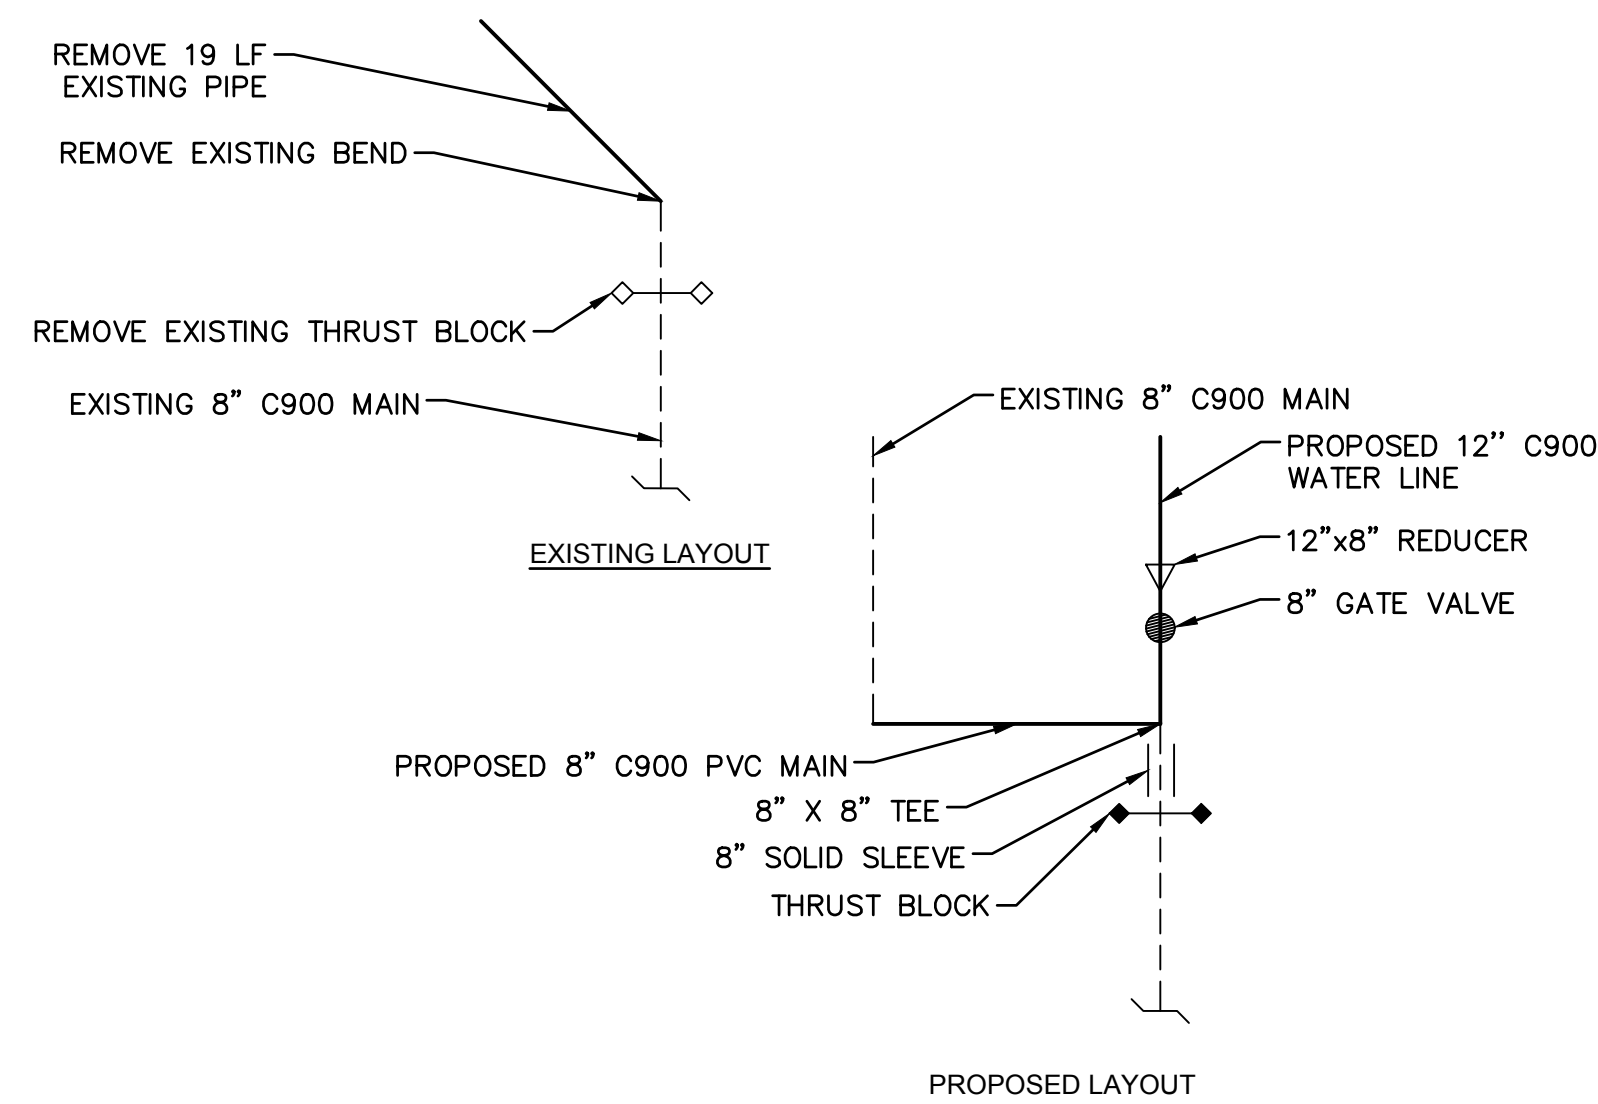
REMOVE 19 LF
EXISTING PIPE

REMOVE EXISTING BEND

REMOVE EXISTING THRUST BLOCK

EXISTING 8" C900 MAIN

EXISTING LAYOUT

EXISTING 8" C900 MAIN

PROPOSED 12'' C900
WATER LINE

12"x8" REDUCER

8" GATE VALVE

PROPOSED 8" C900 PVC MAIN

8" X 8" TEE

8" SOLID SLEEVE

THRUST BLOCK

PROPOSED LAYOUT